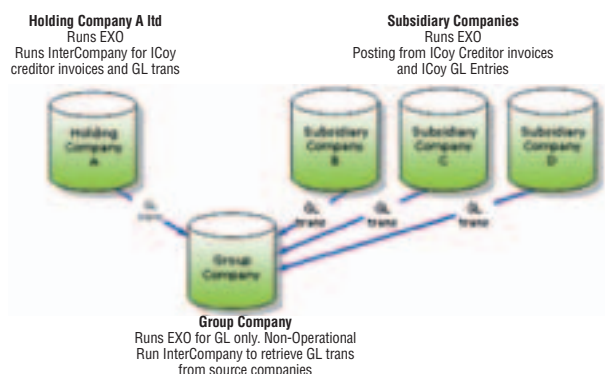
**Holding Company A ltd**
Runs EXO
Runs InterCompany for ICoy creditor invoices and GL trans

**Subsidiary Companies**
Runs EXO
Posting from ICoy Creditor invoices and ICoy GL Entries

Holding Company A

Subsidiary Company B

Subsidiary Company C

Subsidiary Company D

GL trans

GL trans

GL trans

GL trans

Group Company

**Group Company**
Runs EXO for GL only. Non-Operational
Run InterCompany to retrieve GL trans from source companies